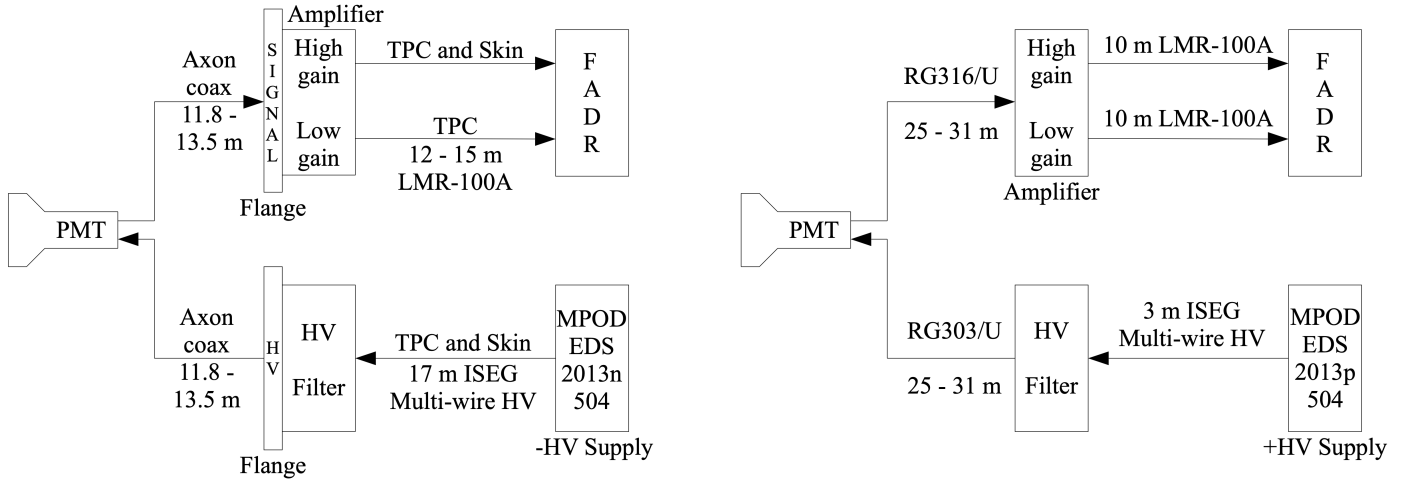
Amplifier
S
I
G
N
A
L
High gain
Low gain
TPC and Skin
TPC
12 - 15 m
LMR-100A
F
A
D
R
Axon coax
11.8 - 13.5 m
Flange
PMT
Axon coax
11.8 - 13.5 m
H
V
HV
Filter
TPC and Skin
17 m ISEG
Multi-wire HV
MPOD
EDS
2013n
504
-HV Supply
Flange

RG316/U
25 - 31 m
High gain
Low gain
10 m LMR-100A
10 m LMR-100A
F
A
D
R
Amplifier
PMT
RG303/U
25 - 31 m
HV
Filter
3 m ISEG
Multi-wire HV
MPOD
EDS
2013p
504
+HV Supply